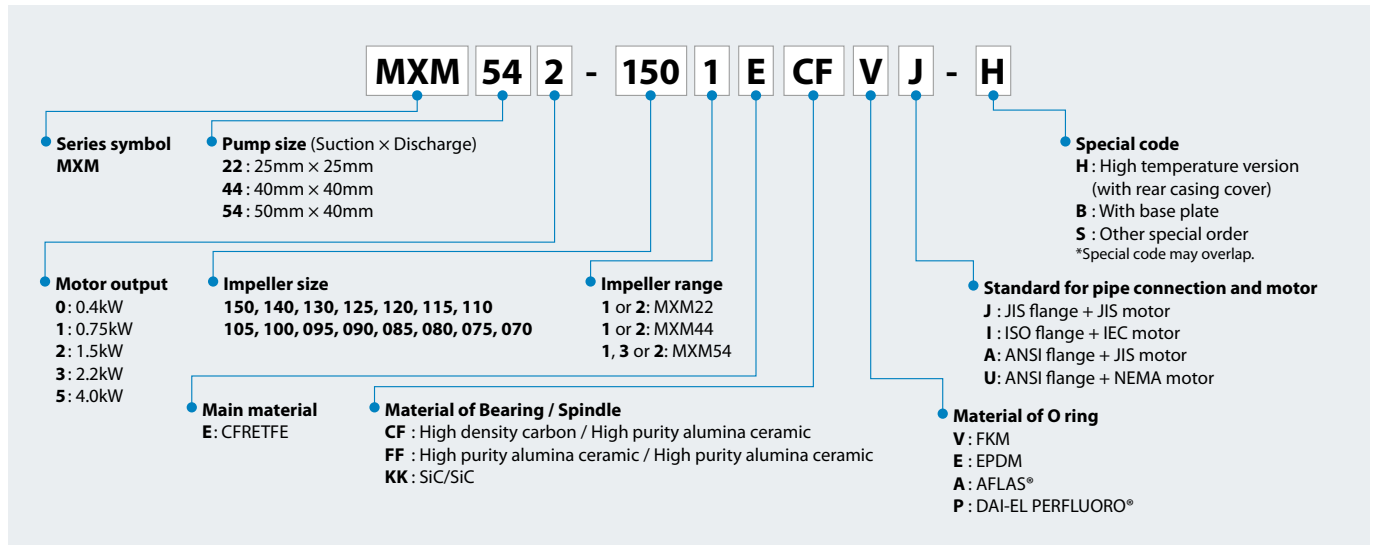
MXM 54 2 - 150 1 E CF V J - H

Series symbol
MXM

Pump size (Suction × Discharge)
22 : 25mm × 25mm
44 : 40mm × 40mm
54 : 50mm × 40mm

Special code
H : High temperature version (with rear casing cover)
B : With base plate
S : Other special order
*Special code may overlap.

Motor output
0 : 0.4kW
1 : 0.75kW
2 : 1.5kW
3 : 2.2kW
5 : 4.0kW

Impeller size
150, 140, 130, 125, 120, 115, 110
105, 100, 095, 090, 085, 080, 075, 070

Impeller range
1 or 2: MXM22
1 or 2: MXM44
1, 3 or 2: MXM54

Standard for pipe connection and motor
J : JIS flange + JIS motor
I : ISO flange + IEC motor
A: ANSI flange + JIS motor
U: ANSI flange + NEMA motor

Main material
E: CFRETFE

Material of Bearing / Spindle
CF : High density carbon / High purity alumina ceramic
FF : High purity alumina ceramic / High purity alumina ceramic
KK : SiC/SiC

Material of O ring
V : FKM
E : EPDM
A : AFLAS®
P : DAI-EL PERFLUORO®